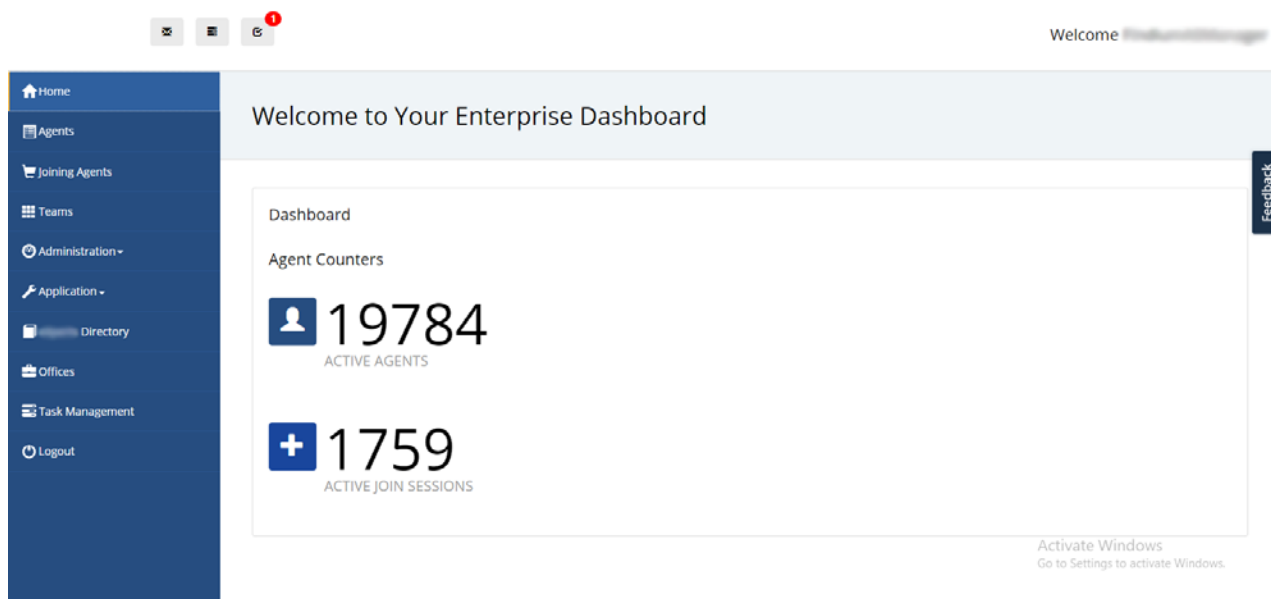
1

Welcome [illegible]

Home
Agents
Joining Agents
Teams
Administration
Application
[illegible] Directory
Offices
Task Management
Logout

Welcome to Your Enterprise Dashboard

Feedback

Dashboard

Agent Counters

19784
ACTIVE AGENTS

1759
ACTIVE JOIN SESSIONS

Activate Windows
Go to Settings to activate Windows.